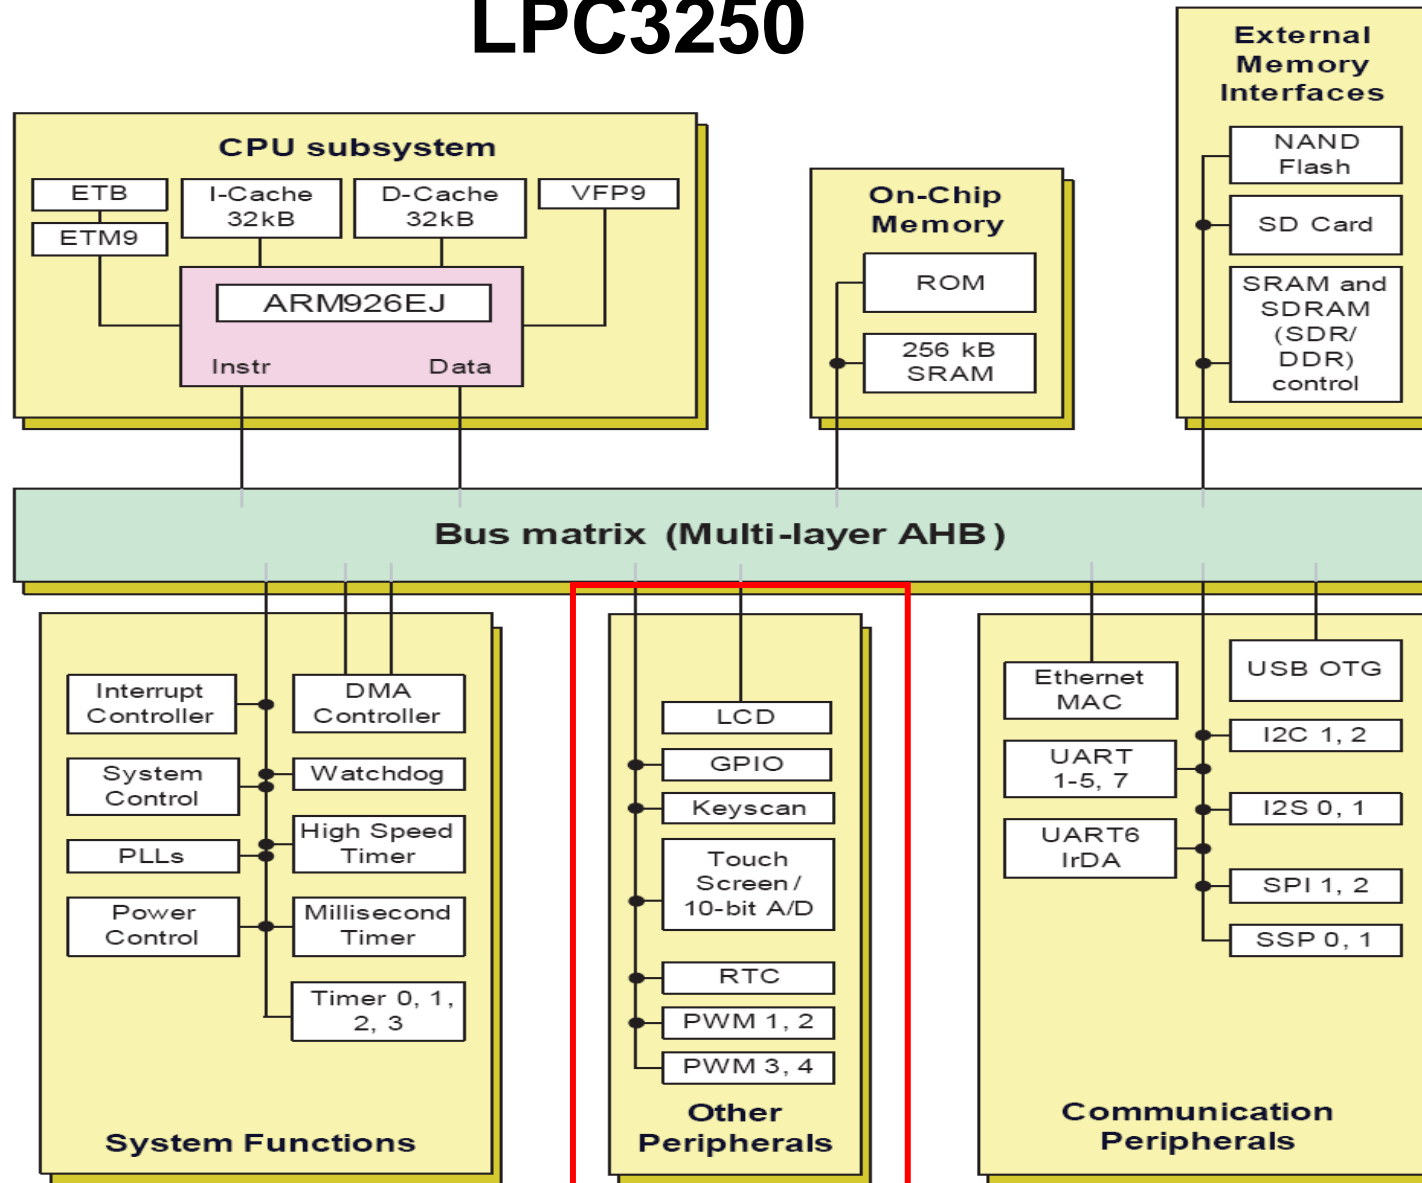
LPC3250

CPU subsystem

ETB
ETM9
I-Cache 32kB
D-Cache 32kB
VFP9
ARM926EJ
Instr
Data

On-Chip Memory
ROM
256 kB SRAM

External Memory Interfaces
NAND Flash
SD Card
SRAM and SDRAM (SDR/ DDR) control

Bus matrix (Multi-layer AHB)

Interrupt Controller
DMA Controller
System Control
Watchdog
PLLs
High Speed Timer
Power Control
Millisecond Timer
Timer 0, 1, 2, 3
System Functions

LCD
GPIO
Keyscan
Touch Screen / 10-bit A/D
RTC
PWM 1, 2
PWM 3, 4
Other Peripherals

Ethernet MAC
USB OTG
I2C 1, 2
UART 1-5, 7
I2S 0, 1
UART6 IrDA
SPI 1, 2
SSP 0, 1
Communication Peripherals